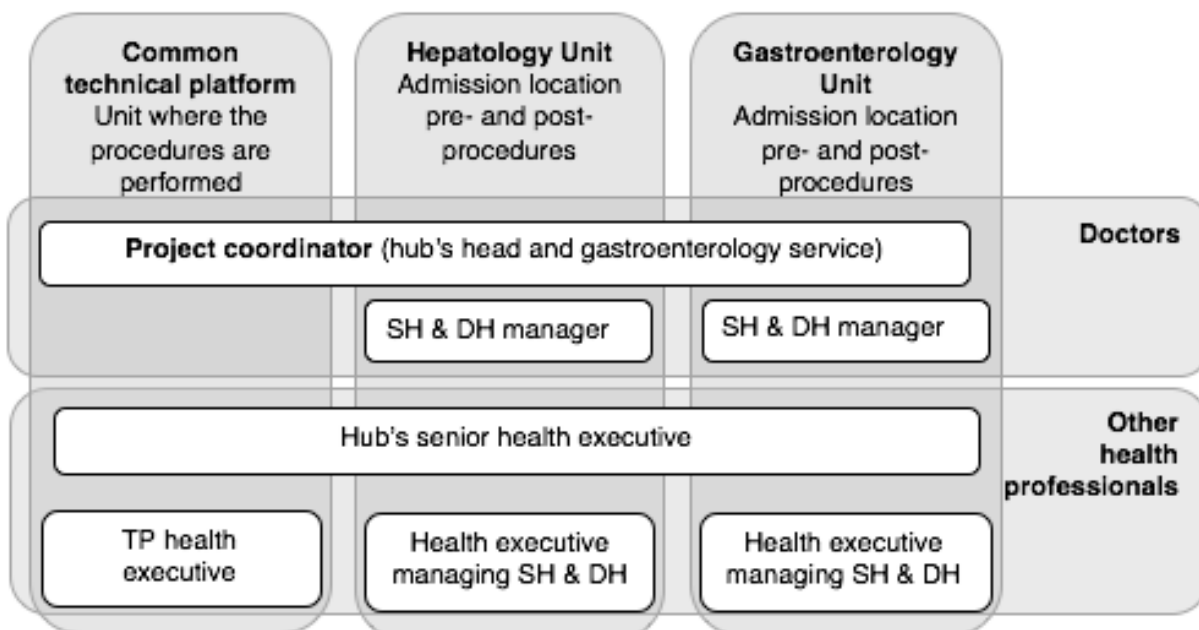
Common technical platform
Unit where the procedures are performed

Hepatology Unit
Admission location pre- and post-procedures

Gastroenterology Unit
Admission location pre- and post-procedures

Doctors

Project coordinator (hub's head and gastroenterology service)

SH & DH manager

SH & DH manager

Other health professionals

Hub's senior health executive

TP health executive

Health executive managing SH & DH

Health executive managing SH & DH